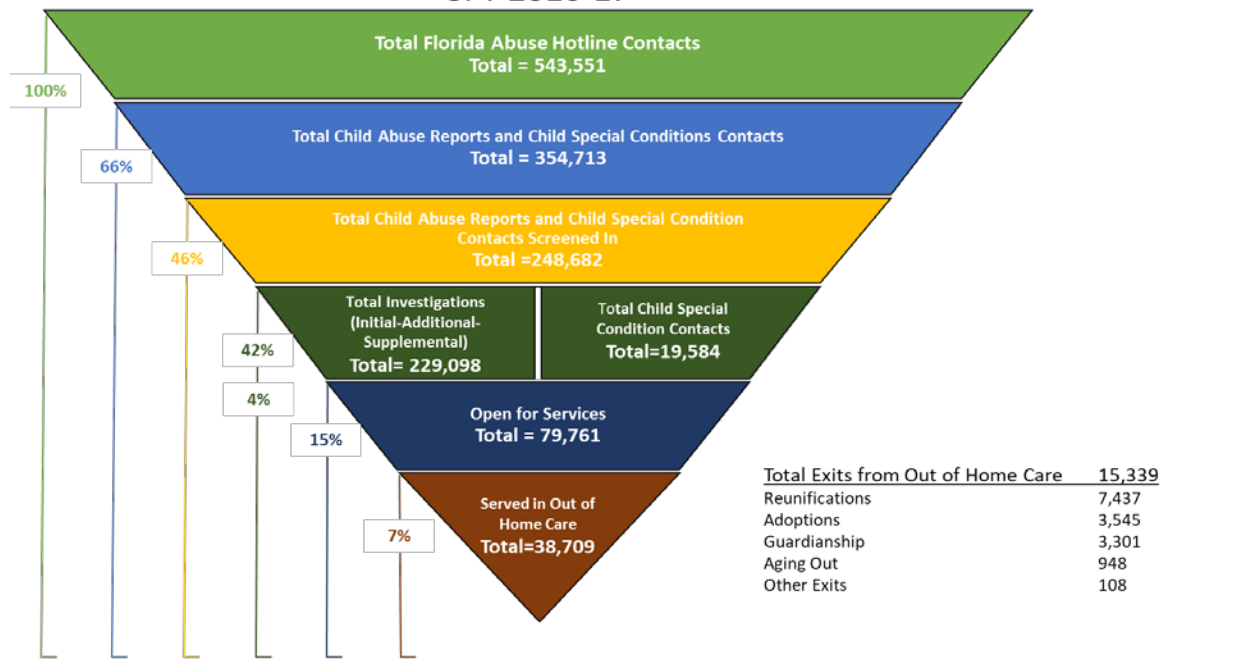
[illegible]

Total Florida Abuse Hotline Contacts
Total = 543,551

100%

Total Child Abuse Reports and Child Special Conditions Contacts
Total = 354,713

66%

Total Child Abuse Reports and Child Special Condition Contacts Screened In
Total =248,682

46%

Total Investigations (Initial-Additional-Supplemental)
Total= 229,098

Total Child Special Condition Contacts
Total=19,584

42%

4%

Open for Services
Total = 79,761

15%

Served in Out of Home Care
Total=38,709

7%

| Total Exits from Out of Home Care | 15,339 |
|---|---|
| Reunifications | 7,437 |
| Adoptions | 3,545 |
| Guardianship | 3,301 |
| Aging Out | 948 |
| Other Exits | 108 |